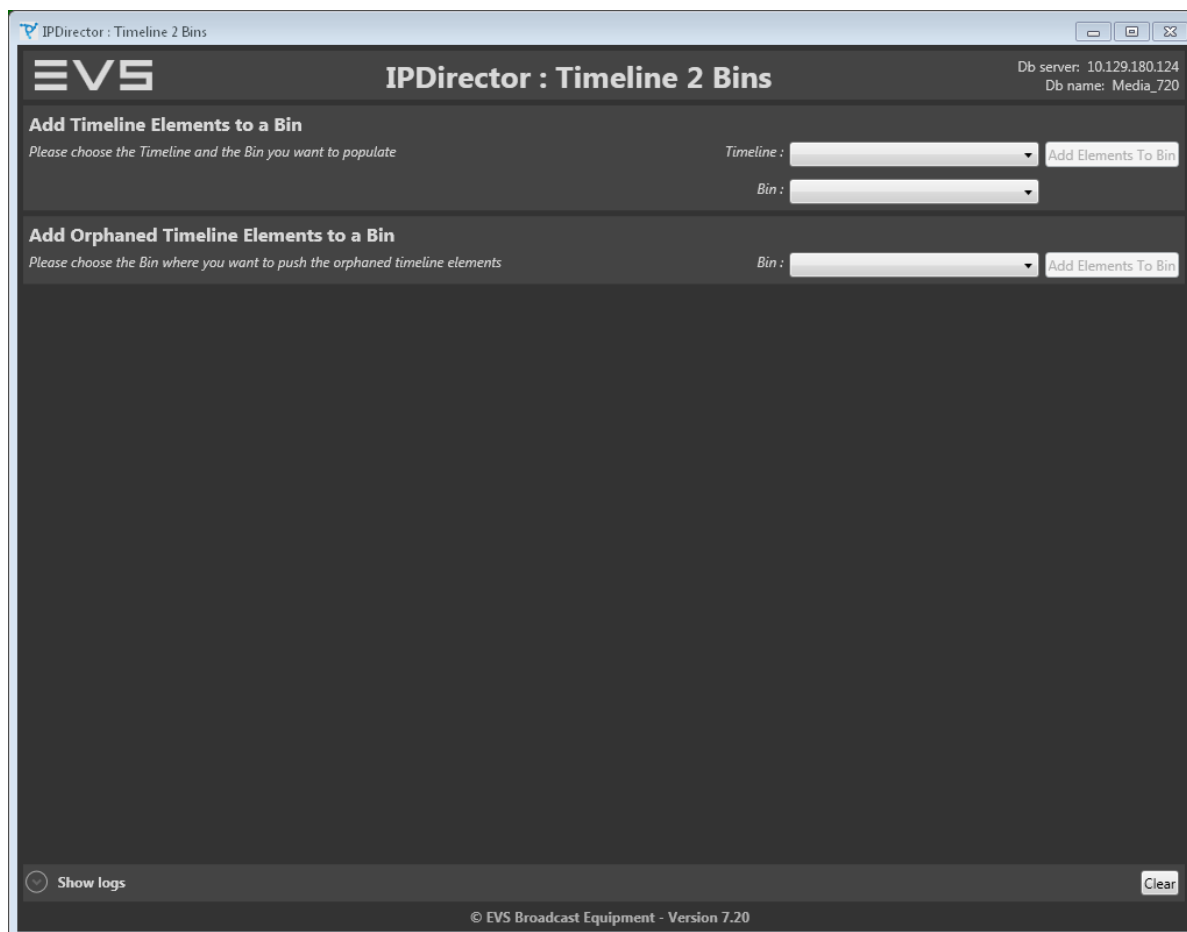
IPDirector : Timeline 2 Bins

EVS

IPDirector : Timeline 2 Bins

Db server: 10.129.180.124
Db name: Media_720

Add Timeline Elements to a Bin

Please choose the Timeline and the Bin you want to populate

Timeline :

Add Elements To Bin

Bin :

Add Orphaned Timeline Elements to a Bin

Please choose the Bin where you want to push the orphaned timeline elements

Bin :

Add Elements To Bin

Show logs

Clear

© EVS Broadcast Equipment - Version 7.20